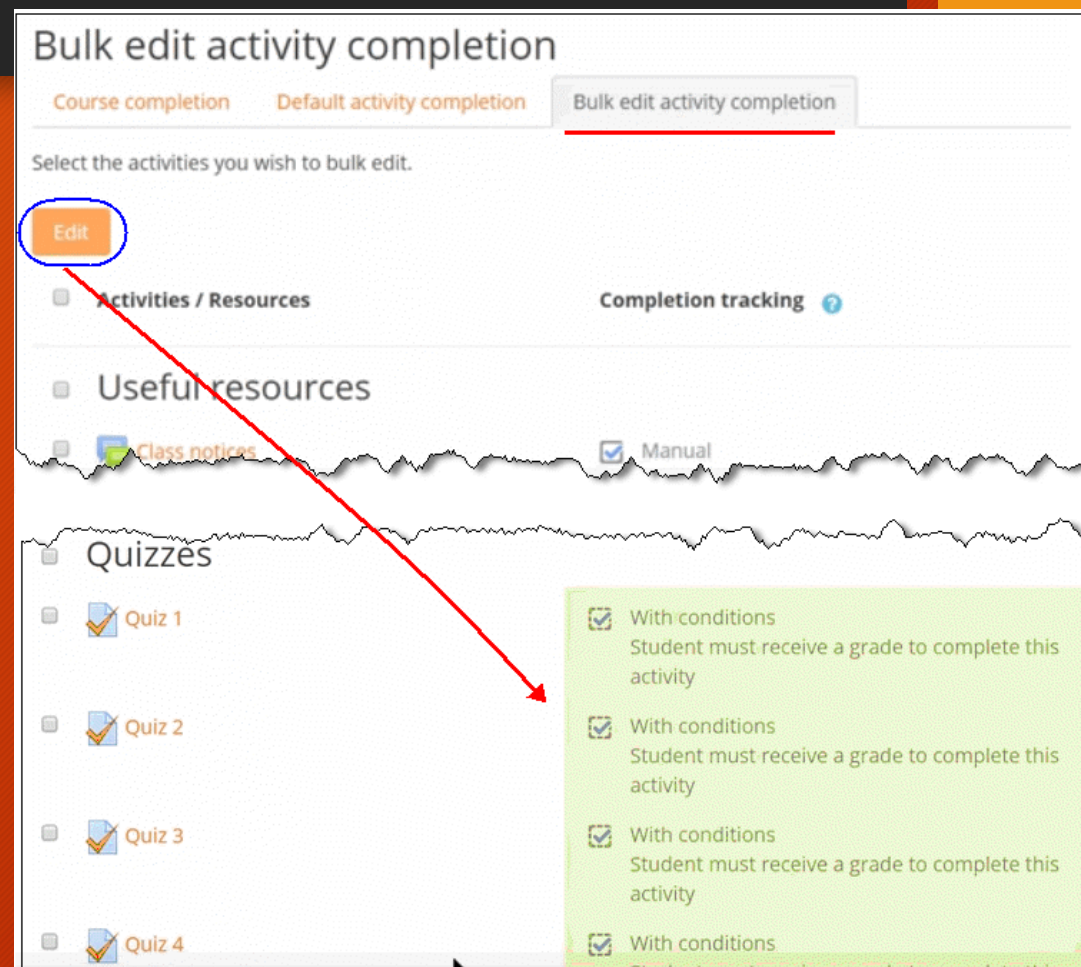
Bulk edit activity completion

Course completion
Default activity completion
Bulk edit activity completion

Select the activities you wish to bulk edit.

Edit

| Activities / Resources | Completion tracking |
|---|---|
| Useful resources | |
| Class notices | Manual |
| Quizzes | |
| Quiz 1 | With conditions Student must receive a grade to complete this activity |
| Quiz 2 | With conditions Student must receive a grade to complete this activity |
| Quiz 3 | With conditions Student must receive a grade to complete this activity |
| Quiz 4 | With conditions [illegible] |